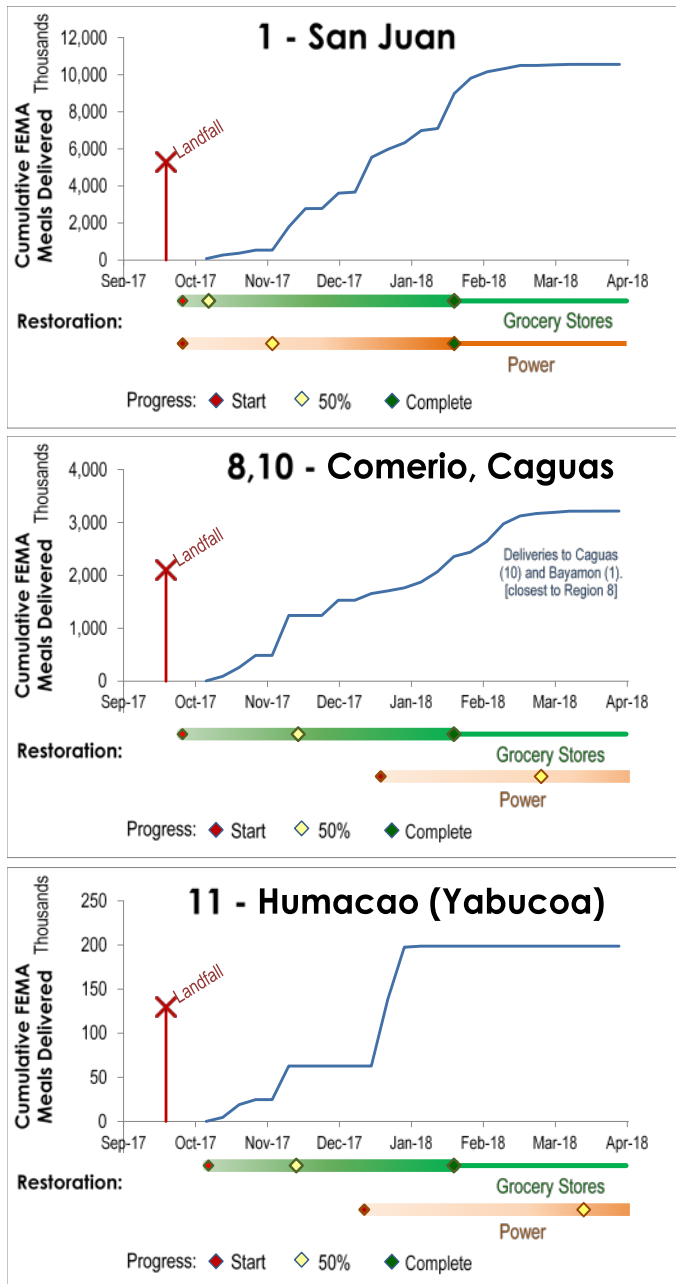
1 - San Juan

Thousands

Cumulative FEMA Meals Delivered

12,000
10,000
8,000
6,000
4,000
2,000
0

Landfall

Sep-17 Oct-17 Nov-17 Dec-17 Jan-18 Feb-18 Mar-18 Apr-18

Restoration:

Grocery Stores

Power

Progress: Start 50% Complete

8,10 - Comerio, Caguas

Thousands

Cumulative FEMA Meals Delivered

4,000
3,000
2,000
1,000
0

Landfall

Deliveries to Caguas (10) and Bayamon (1). [closest to Region 8]

Sep-17 Oct-17 Nov-17 Dec-17 Jan-18 Feb-18 Mar-18 Apr-18

Restoration:

Grocery Stores

Power

Progress: Start 50% Complete

11 - Humacao (Yabucoa)

Thousands

Cumulative FEMA Meals Delivered

250
200
150
100
50
0

Landfall

Sep-17 Oct-17 Nov-17 Dec-17 Jan-18 Feb-18 Mar-18 Apr-18

Restoration:

Grocery Stores

Power

Progress: Start 50% Complete